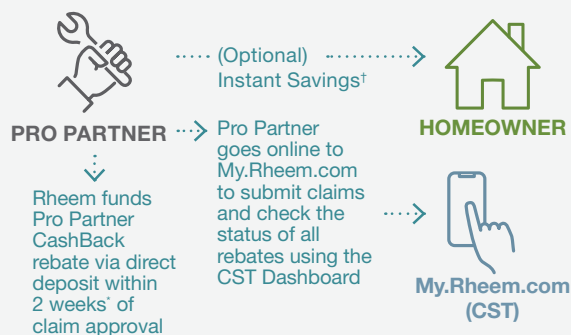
(Optional) Instant Savings†

PRO PARTNER

HOMEOWNER

Pro Partner goes online to My.Rheem.com to submit claims and check the status of all rebates using the CST Dashboard

Rheem funds Pro Partner CashBack rebate via direct deposit within 2 weeks* of claim approval

My.Rheem.com (CST)